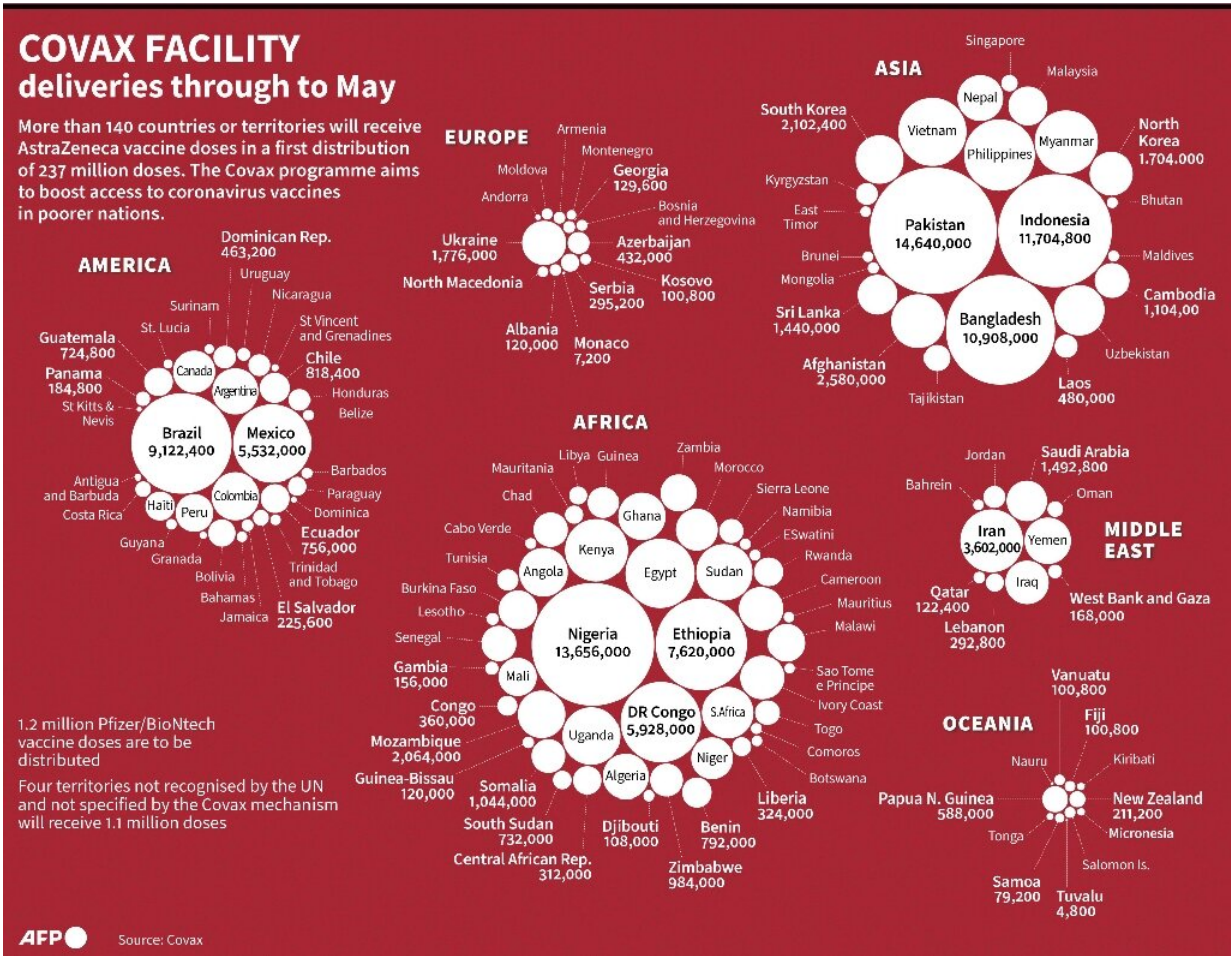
COVAX FACILITY
deliveries through to May

More than 140 countries or territories will receive AstraZeneca vaccine doses in a first distribution of 237 million doses. The Covax programme aims to boost access to coronavirus vaccines in poorer nations.

AMERICA

Dominican Rep.
463,200
Uruguay
Surinam
Nicaragua
St Vincent and Grenadines
St. Lucia
Guatemala
724,800
Canada
Argentina
Chile
818,400
Panama
184,800
Honduras
St Kitts & Nevis
Belize
Brazil
9,122,400
Mexico
5,532,000
Barbados
Antigua and Barbuda
Paraguay
Haiti
Peru
Colombia
Costa Rica
Dominica
Ecuador
756,000
Guyana
Granada
Trinidad and Tobago
Bolivia
Bahamas
Jamaica
El Salvador
225,600

EUROPE

Armenia
Montenegro
Moldova
Georgia
129,600
Andorra
Bosnia and Herzegovina
Ukraine
1,776,000
Azerbaijan
432,000
North Macedonia
Kosovo
100,800
Serbia
295,200
Albania
120,000
Monaco
7,200

ASIA

Singapore
Malaysia
Nepal
South Korea
2,102,400
Vietnam
Myanmar
North Korea
1.704.000
Philippines
Kyrgyzstan
Bhutan
East Timor
Pakistan
14,640,000
Indonesia
11,704,800
Brunei
Maldives
Mongolia
Cambodia
1,104,00
Sri Lanka
1,440,000
Bangladesh
10,908,000
Uzbekistan
Afghanistan
2,580,000
Laos
480,000
Tajikistan

AFRICA

Zambia
Libya
Guinea
Mauritania
Morocco
Sierra Leone
Chad
Ghana
Namibia
Cabo Verde
Kenya
ESwatini
Rwanda
Tunisia
Angola
Egypt
Sudan
Cameroon
Burkina Faso
Mauritius
Lesotho
Nigeria
13,656,000
Ethiopia
7,620,000
Malawi
Senegal
Gambia
156,000
Mali
Sao Tome e Principe
Congo
360,000
DR Congo
5,928,000
S.Africa
Ivory Coast
Uganda
Togo
Mozambique
2,064,000
Niger
Comoros
Algeria
Botswana
Guinea-Bissau
120,000
Somalia
1,044,000
Liberia
324,000
South Sudan
732,000
Djibouti
108,000
Benin
792,000
Central African Rep.
312,000
Zimbabwe
984,000

MIDDLE EAST

Jordan
Saudi Arabia
1,492,800
Bahrein
Oman
Iran
3,602,000
Yemen
Iraq
Qatar
122,400
West Bank and Gaza
168,000
Lebanon
292,800

OCEANIA

Vanuatu
100,800
Fiji
100,800
Nauru
Kiribati
Papua N. Guinea
588,000
New Zealand
211,200
Tonga
Micronesia
Salomon Is.
Samoa
79,200
Tuvalu
4,800

1.2 million Pfizer/BioNtech vaccine doses are to be distributed

Four territories not recognised by the UN and not specified by the Covax mechanism will receive 1.1 million doses

AFP
Source: Covax